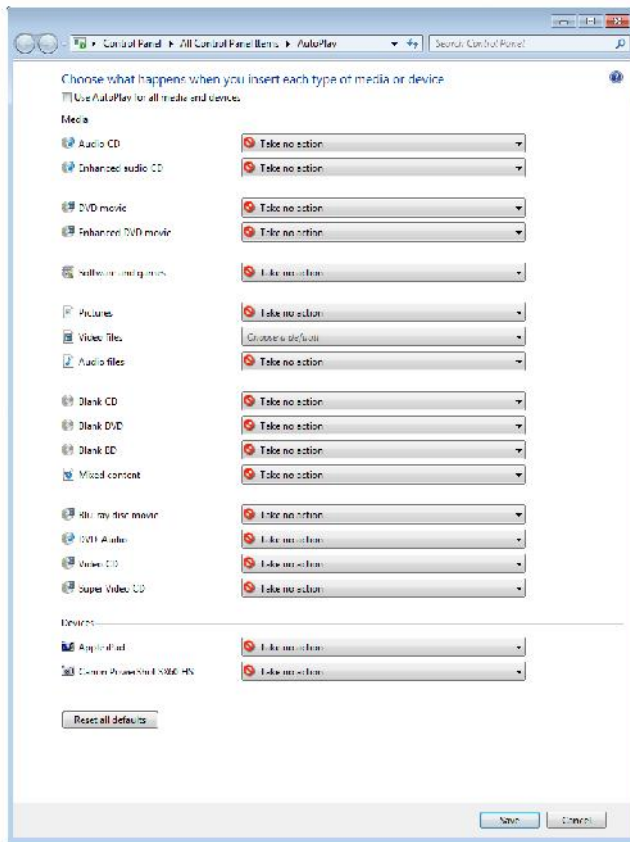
Control Panel ▸ All Control Panel Items ▸ AutoPlay
Search Control Panel

Choose what happens when you insert each type of media or device

Use AutoPlay for all media and devices

Media

| | |
|---|---|
| Audio CD | Take no action |
| Enhanced audio CD | Take no action |
| DVD movie | Take no action |
| Enhanced DVD movie | Take no action |
| Software and games | Take no action |
| Pictures | Take no action |
| Video files | Choose a default |
| Audio files | Take no action |
| Blank CD | Take no action |
| Blank DVD | Take no action |
| Blank BD | Take no action |
| Mixed content | Take no action |
| Blu-ray disc movie | Take no action |
| DVD-Audio | Take no action |
| Video CD | Take no action |
| Super Video CD | Take no action |

Devices

| | |
|---|---|
| Apple iPod | Take no action |
| Canon PowerShot SX60 HS | Take no action |

Reset all defaults

Save Cancel